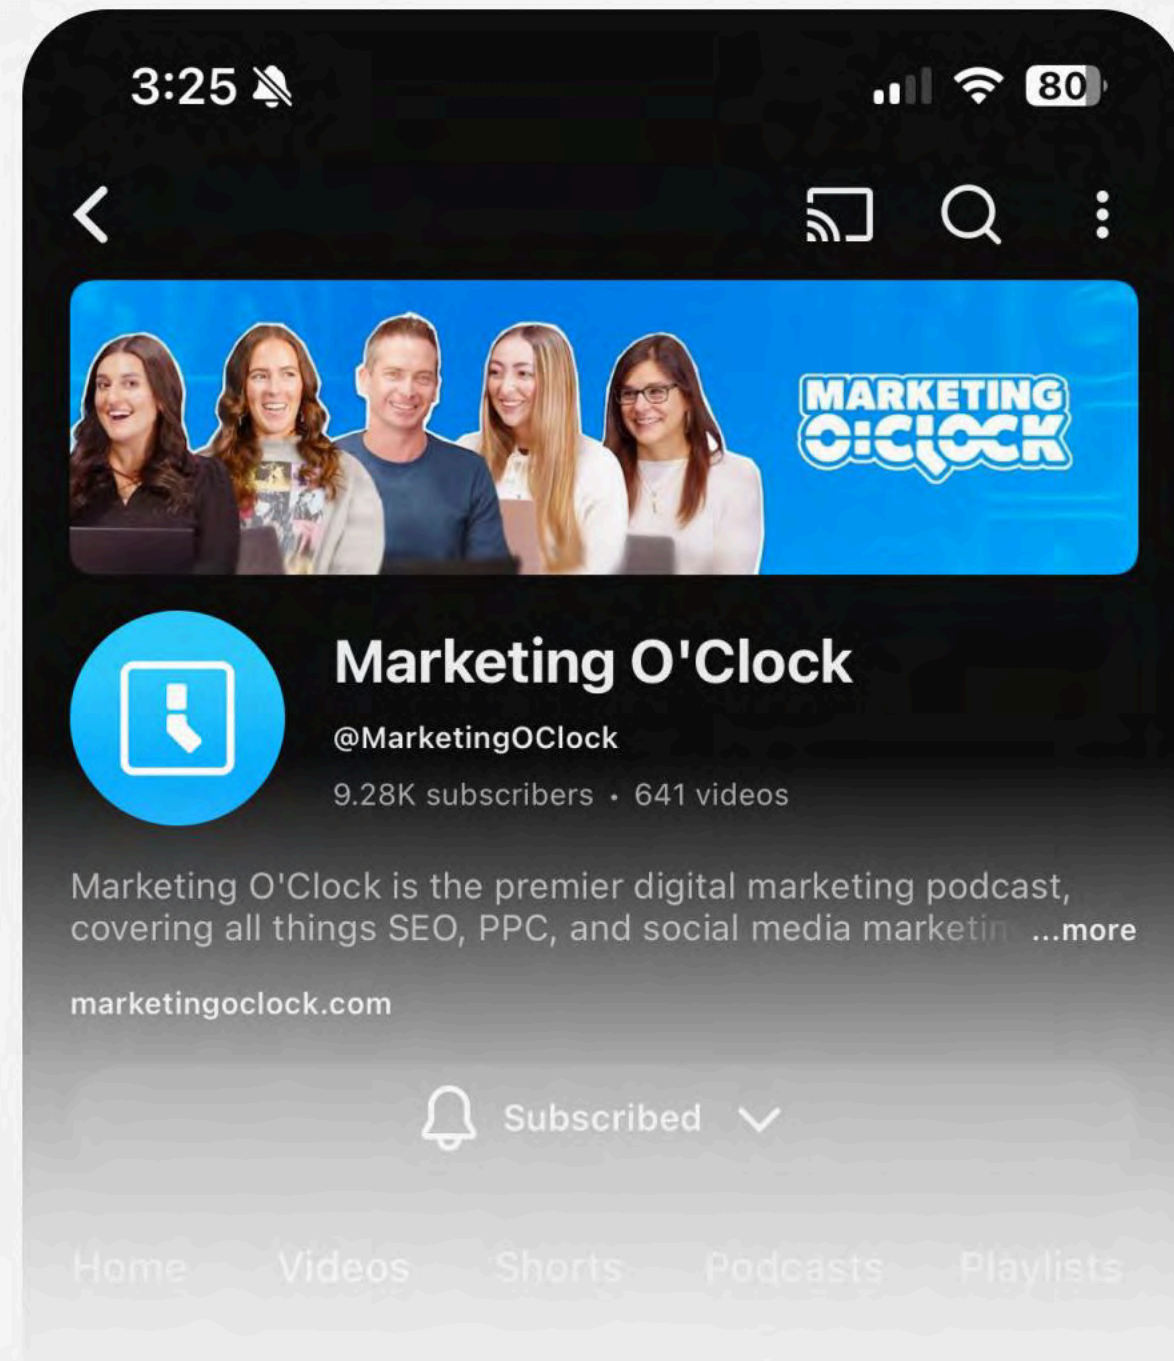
3:25

80

MARKETING O'CLOCK

Marketing O'Clock

@MarketingOClock

9.28K subscribers • 641 videos

Marketing O'Clock is the premier digital marketing podcast, covering all things SEO, PPC, and social media marketin ...more

marketingoclock.com

Subscribed

Home Videos Shorts Podcasts Playlists